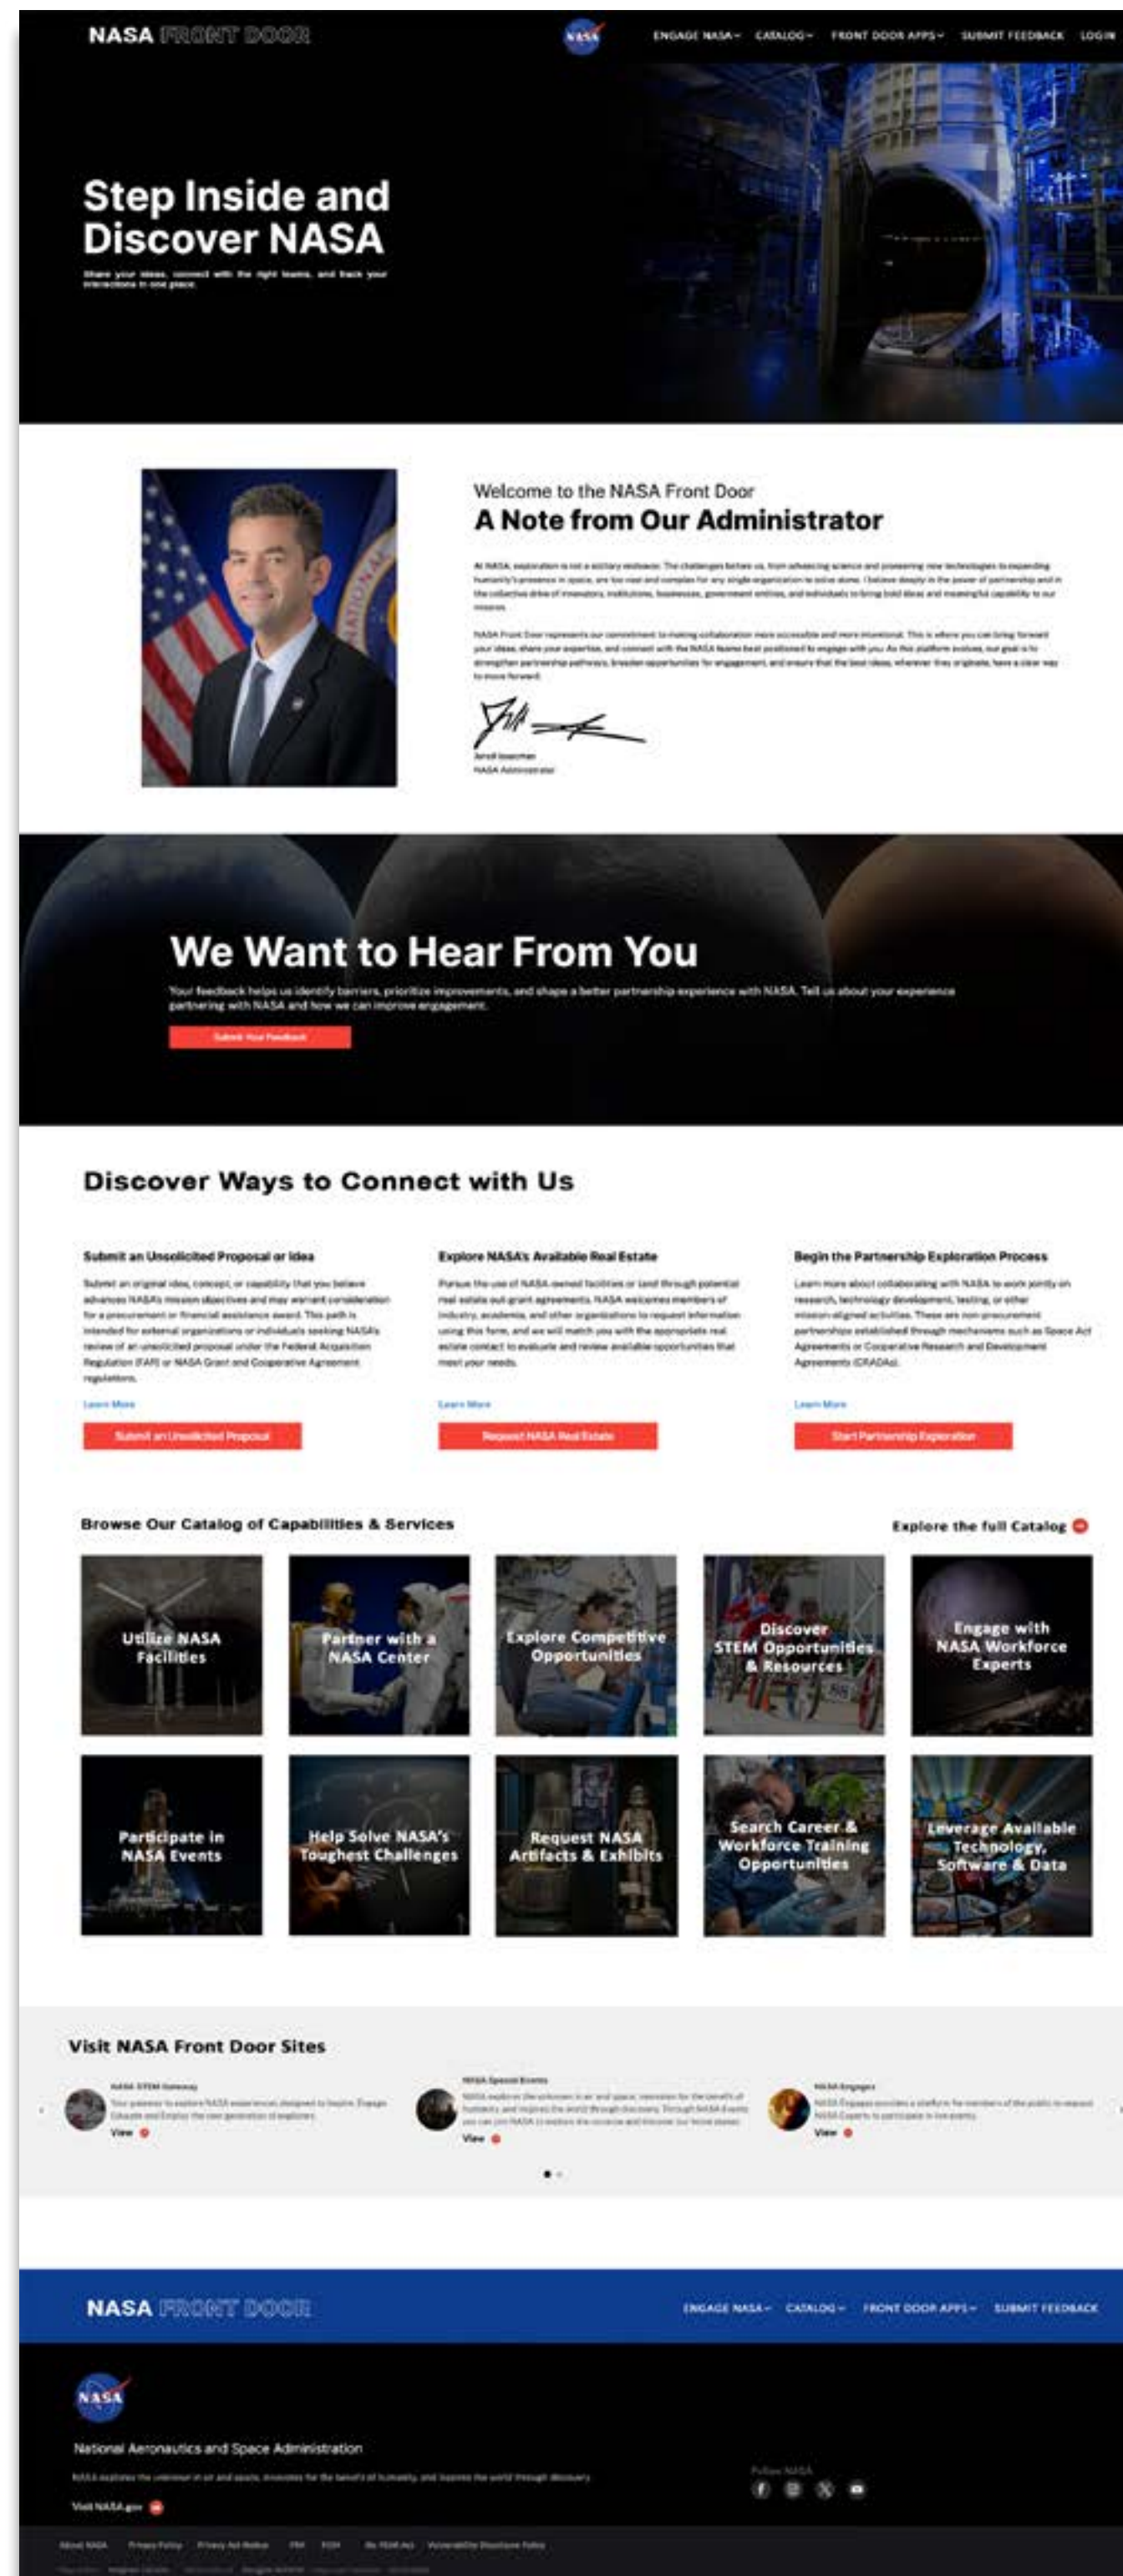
NASA FRONT DOOR

ENGAGE NASA CATALOG FRONT DOOR APPS SUBMIT FEEDBACK LOGIN

Step Inside and Discover NASA

Share your ideas, connect with the right teams, and track your interactions in one place.

Welcome to the NASA Front Door

A Note from Our Administrator

At NASA, exploration is not a solitary endeavor. The challenges before us, from advancing science and pioneering new technologies to expanding humanity's presence in space, are too vast and complex for any single organization to solve alone. I believe deeply in the power of partnership and in the collective drive of innovators, institutions, businesses, government entities, and individuals to bring bold ideas and meaningful capability to our mission.

NASA Front Door represents our commitment to making collaboration more accessible and more intentional. This is where you can bring forward your ideas, share your expertise, and connect with the NASA teams best positioned to engage with you. As this platform evolves, our goal is to strengthen partnership pathways, broaden opportunities for engagement, and ensure that the best ideas, wherever they originate, have a clear way to move forward.

Jared Isaacman
NASA Administrator

We Want to Hear From You

Your feedback helps us identify barriers, prioritize improvements, and shape a better partnership experience with NASA. Tell us about your experience partnering with NASA and how we can improve engagement.

Submit Your Feedback

Discover Ways to Connect with Us

Submit an Unsolicited Proposal or Idea

Submit an original idea, concept, or capability that you believe advances NASA's mission objectives and may warrant consideration for a procurement or financial assistance award. This path is intended for external organizations or individuals seeking NASA's review of an unsolicited proposal under the Federal Acquisition Regulation (FAR) or NASA Grant and Cooperative Agreement regulations.

Learn More

Submit an Unsolicited Proposal

Explore NASA's Available Real Estate

Pursue the use of NASA-owned facilities or land through potential real estate out-grant agreements. NASA welcomes members of industry, academia, and other organizations to request information using this form, and we will match you with the appropriate real estate contact to evaluate and review available opportunities that meet your needs.

Learn More

Request NASA Real Estate

Begin the Partnership Exploration Process

Learn more about collaborating with NASA to work jointly on research, technology development, testing, or other mission-aligned activities. These are non-procurement partnerships established through mechanisms such as Space Act Agreements or Cooperative Research and Development Agreements (CRADAs).

Learn More

Start Partnership Exploration

Browse Our Catalog of Capabilities & Services

Explore the full Catalog

Utilize NASA Facilities

Partner with a NASA Center

Explore Competitive Opportunities

Discover STEM Opportunities & Resources

Engage with NASA Workforce Experts

Participate in NASA Events

Help Solve NASA's Toughest Challenges

Request NASA Artifacts & Exhibits

Search Career & Workforce Training Opportunities

Leverage Available Technology, Software & Data

Visit NASA Front Door Sites

NASA STEM Gateway
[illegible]
View

NASA Special Events
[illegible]
View

NASA Engages
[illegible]
View

NASA FRONT DOOR

ENGAGE NASA CATALOG FRONT DOOR APPS SUBMIT FEEDBACK

NASA

National Aeronautics and Space Administration

NASA explores the unknown in air and space, innovates for the benefit of humanity, and inspires the world through discovery.

Visit NASA.gov

Follow NASA

About NASA Privacy Policy Privacy Act Notice FOIA EEO No FEAR Act Vulnerability Disclosure Policy

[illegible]